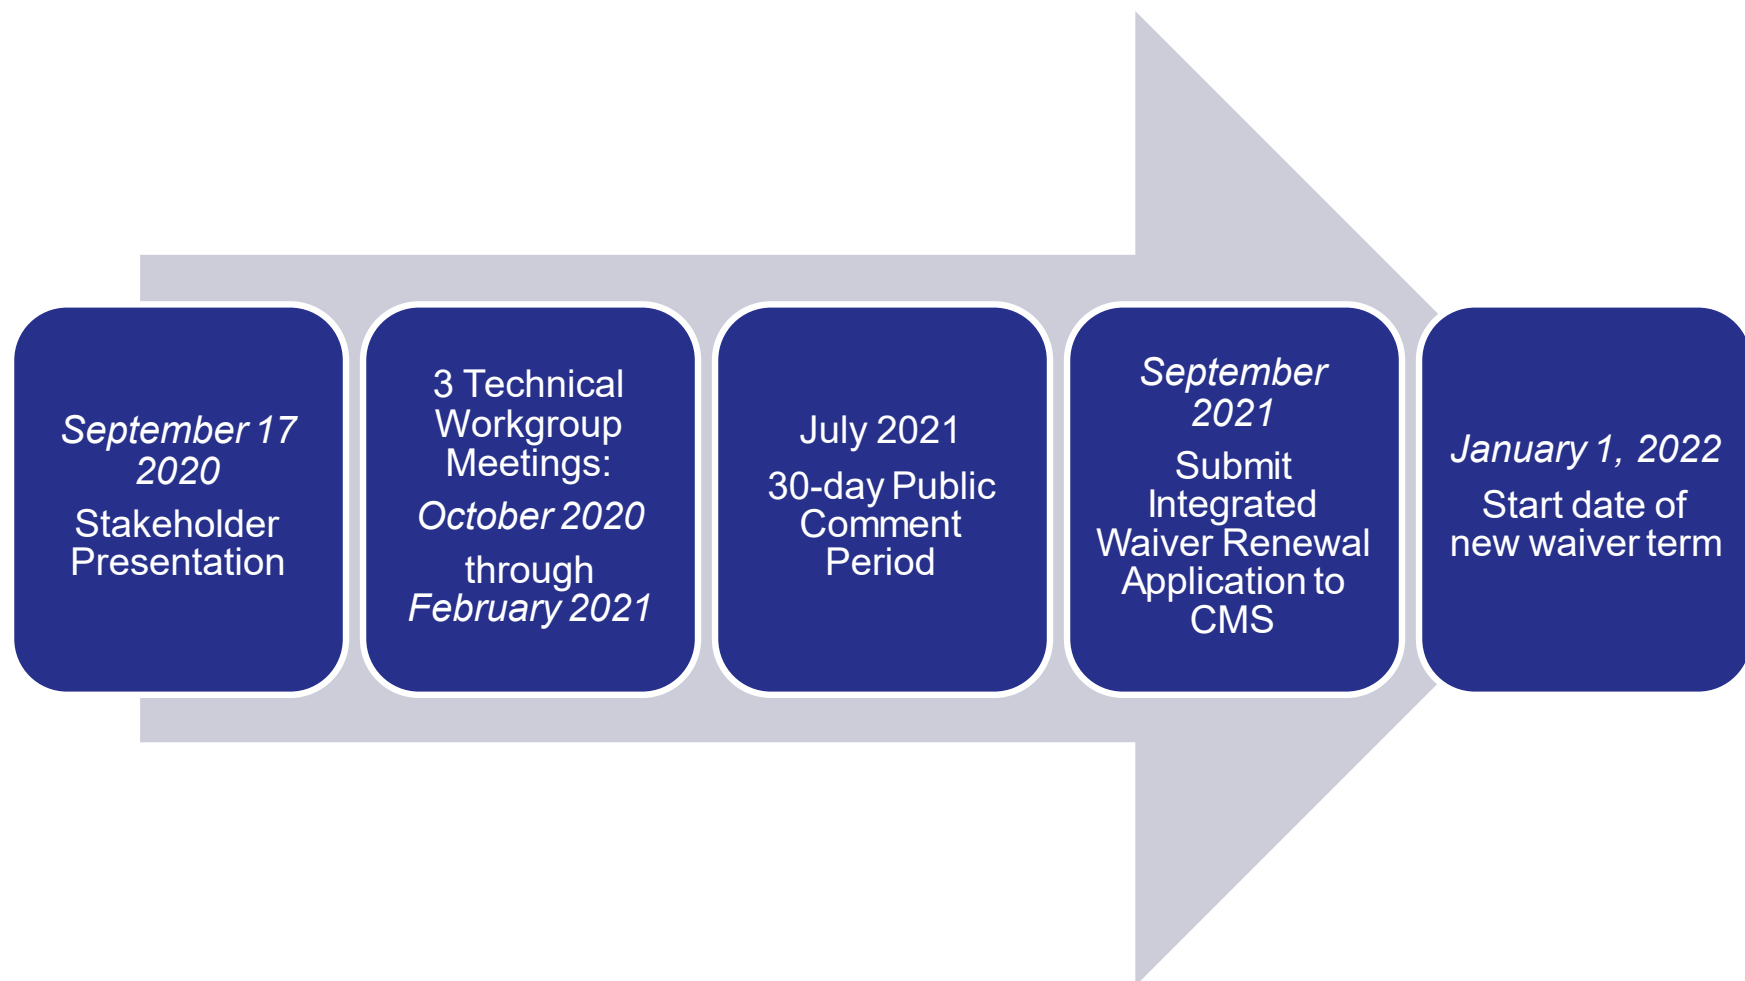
September 17 2020

Stakeholder Presentation

3 Technical Workgroup Meetings:

October 2020

through February 2021

July 2021

30-day Public Comment Period

September 2021

Submit Integrated Waiver Renewal Application to CMS

January 1, 2022

Start date of new waiver term